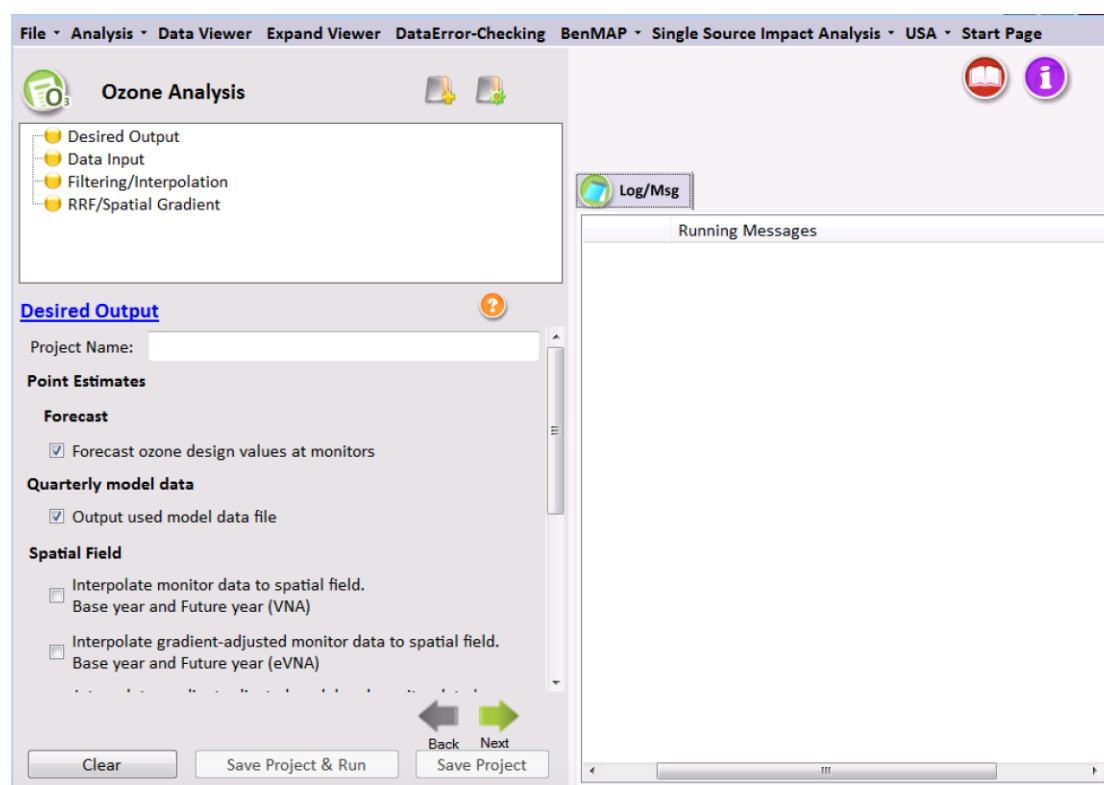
File · Analysis · Data Viewer Expand Viewer DataError-Checking BenMAP · Single Source Impact Analysis · USA · Start Page

Ozone Analysis

Desired Output
Data Input
Filtering/Interpolation
RRF/Spatial Gradient

Log/Msg

Running Messages

Desired Output

Project Name:

Point Estimates

Forecast

Forecast ozone design values at monitors

Quarterly model data

Output used model data file

Spatial Field

Interpolate monitor data to spatial field. Base year and Future year (VNA)

Interpolate gradient-adjusted monitor data to spatial field. Base year and Future year (eVNA)

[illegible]

Back Next

Clear Save Project & Run Save Project